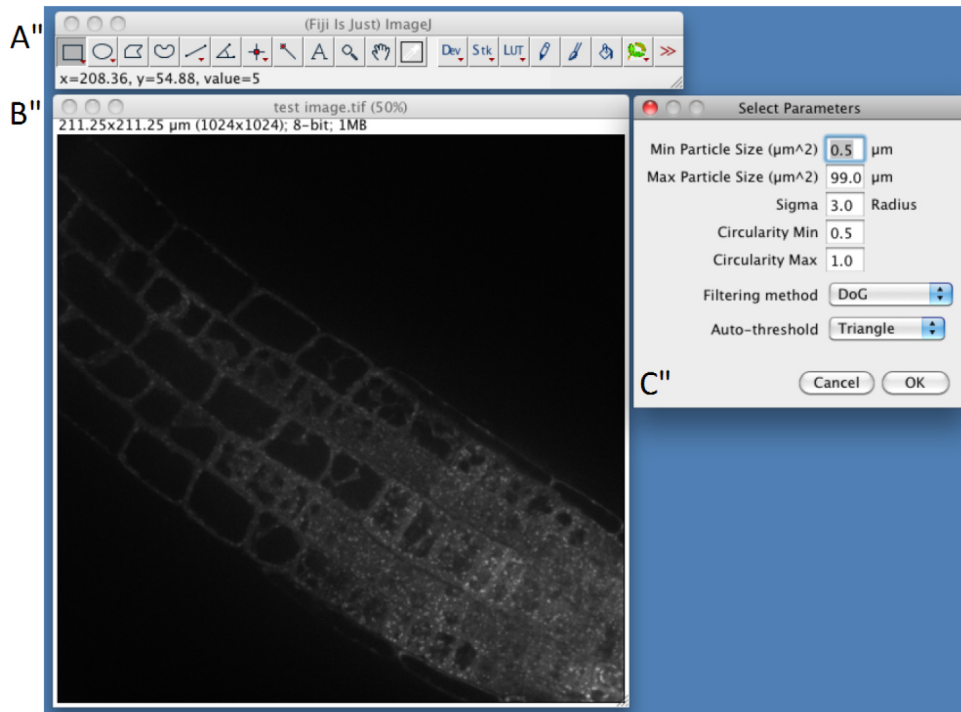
A"

(Fiji Is Just) ImageJ

Dev Stk LUT

x=208.36, y=54.88, value=5

B"

test image.tif (50%)

211.25x211.25 µm (1024x1024); 8-bit; 1MB

Select Parameters

Min Particle Size (µm^2) 0.5 µm

Max Particle Size (µm^2) 99.0 µm

Sigma 3.0 Radius

Circularity Min 0.5

Circularity Max 1.0

Filtering method DoG

Auto-threshold Triangle

C"

Cancel OK